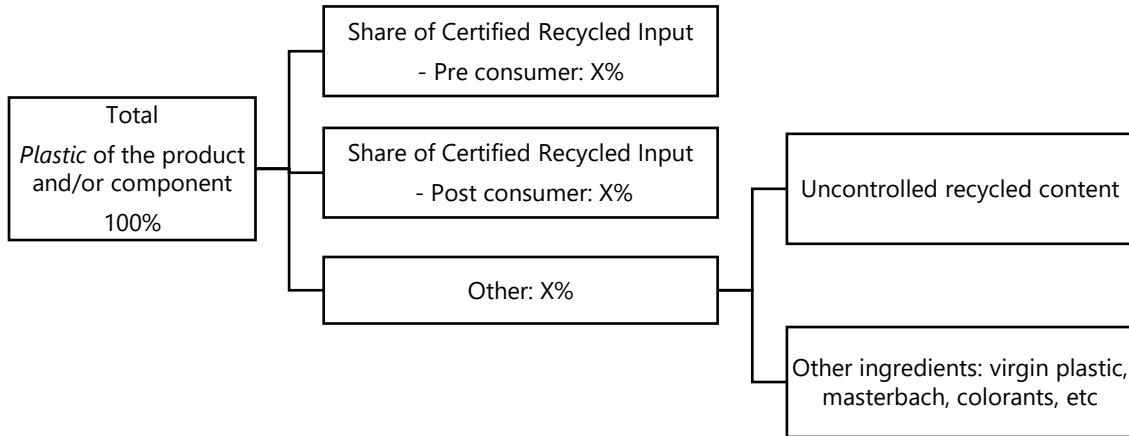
Total
Plastic of the product and/or component
100%

Share of Certified Recycled Input
- Pre consumer: X%

Share of Certified Recycled Input
- Post consumer: X%

Other: X%

Uncontrolled recycled content

Other ingredients: virgin plastic, masterbach, colorants, etc